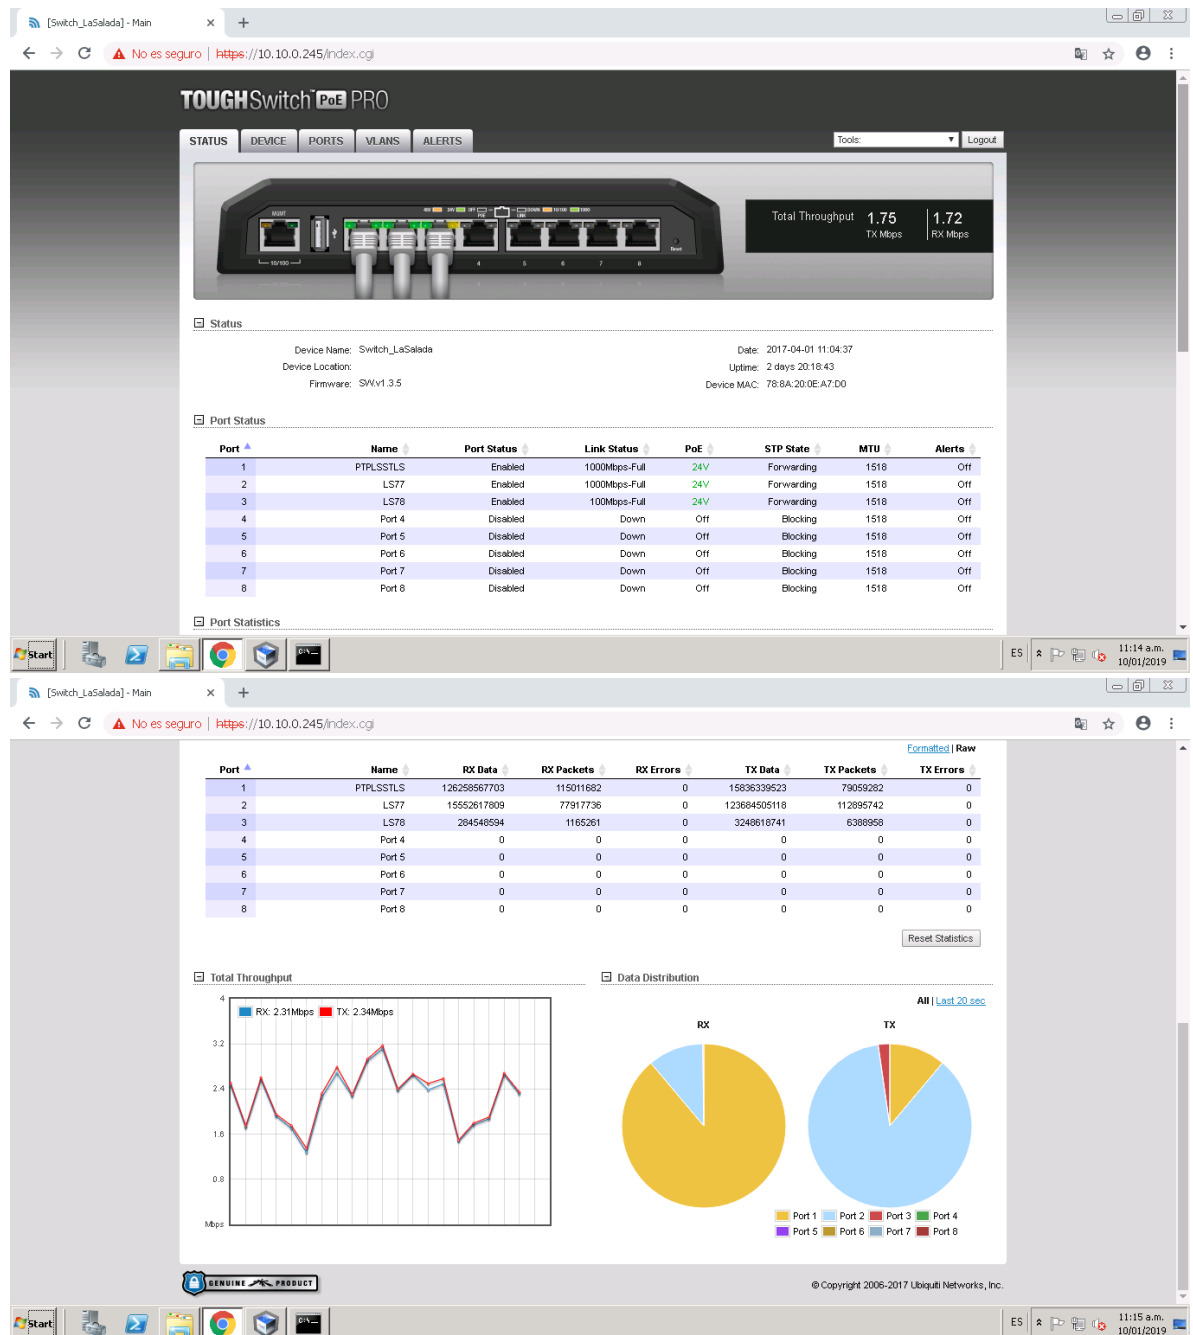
[Switch_LaSalada] - Main

No es seguro | https://10.10.0.245/index.cgi

TOUGHSwitch PoE PRO

STATUS DEVICE PORTS VLANS ALERTS

Tools: Logout

MGMT 10/100 4 5 6 7 8

Total Throughput 1.75 TX Mbps 1.72 RX Mbps

Status

Device Name: Switch_LaSalada
Device Location:
Firmware: SW.v1.3.5

Date: 2017-04-01 11:04:37
Uptime: 2 days 20:18:43
Device MAC: 78:8A:20:0E:A7:D0

Port Status

| Port | Name | Port Status | Link Status | PoE | STP State | MTU | Alerts |
|---|---|---|---|---|---|---|---|
| 1 | PTPLSSTLS | Enabled | 1000Mbps-Full | 24V | Forwarding | 1518 | Off |
| 2 | LS77 | Enabled | 1000Mbps-Full | 24V | Forwarding | 1518 | Off |
| 3 | LS78 | Enabled | 100Mbps-Full | 24V | Forwarding | 1518 | Off |
| 4 | Port 4 | Disabled | Down | Off | Blocking | 1518 | Off |
| 5 | Port 5 | Disabled | Down | Off | Blocking | 1518 | Off |
| 6 | Port 6 | Disabled | Down | Off | Blocking | 1518 | Off |
| 7 | Port 7 | Disabled | Down | Off | Blocking | 1518 | Off |
| 8 | Port 8 | Disabled | Down | Off | Blocking | 1518 | Off |

Port Statistics

Start ES 11:14 a.m. 10/01/2019

[Switch_LaSalada] - Main

No es seguro | https://10.10.0.245/index.cgi

Formatted | Raw

| Port | Name | RX Data | RX Packets | RX Errors | TX Data | TX Packets | TX Errors |
|---|---|---|---|---|---|---|---|
| 1 | PTPLSSTLS | 126258567703 | 115011682 | 0 | 15836339523 | 79059282 | 0 |
| 2 | LS77 | 15552617809 | 77917736 | 0 | 123684505118 | 112895742 | 0 |
| 3 | LS78 | 284548594 | 1165261 | 0 | 3248618741 | 6388958 | 0 |
| 4 | Port 4 | 0 | 0 | 0 | 0 | 0 | 0 |
| 5 | Port 5 | 0 | 0 | 0 | 0 | 0 | 0 |
| 6 | Port 6 | 0 | 0 | 0 | 0 | 0 | 0 |
| 7 | Port 7 | 0 | 0 | 0 | 0 | 0 | 0 |
| 8 | Port 8 | 0 | 0 | 0 | 0 | 0 | 0 |

Reset Statistics

Total Throughput

4 3.2 2.4 1.6 0.8 Mbps

RX: 2.31Mbps TX: 2.34Mbps

Data Distribution

All | Last 20 sec

RX TX

Port 1 Port 2 Port 3 Port 4
Port 5 Port 6 Port 7 Port 8

GENUINE PRODUCT

© Copyright 2006-2017 Ubiquiti Networks, Inc.

Start ES 11:15 a.m. 10/01/2019